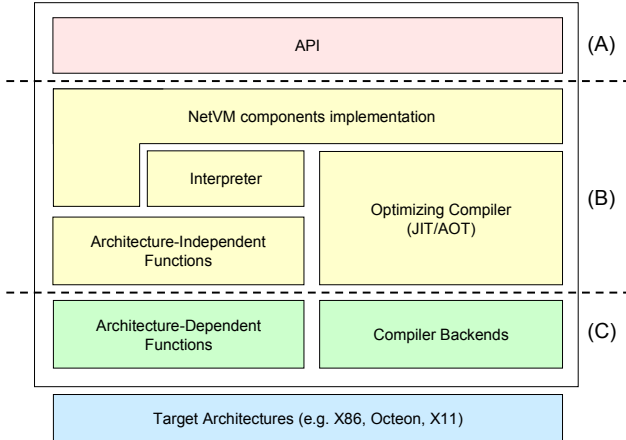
API

(A)

NetVM components implementation

Interpreter

Optimizing Compiler (JIT/AOT)

(B)

Architecture-Independent Functions

Architecture-Dependent Functions

Compiler Backends

(C)

Target Architectures (e.g. X86, Octeon, X11)